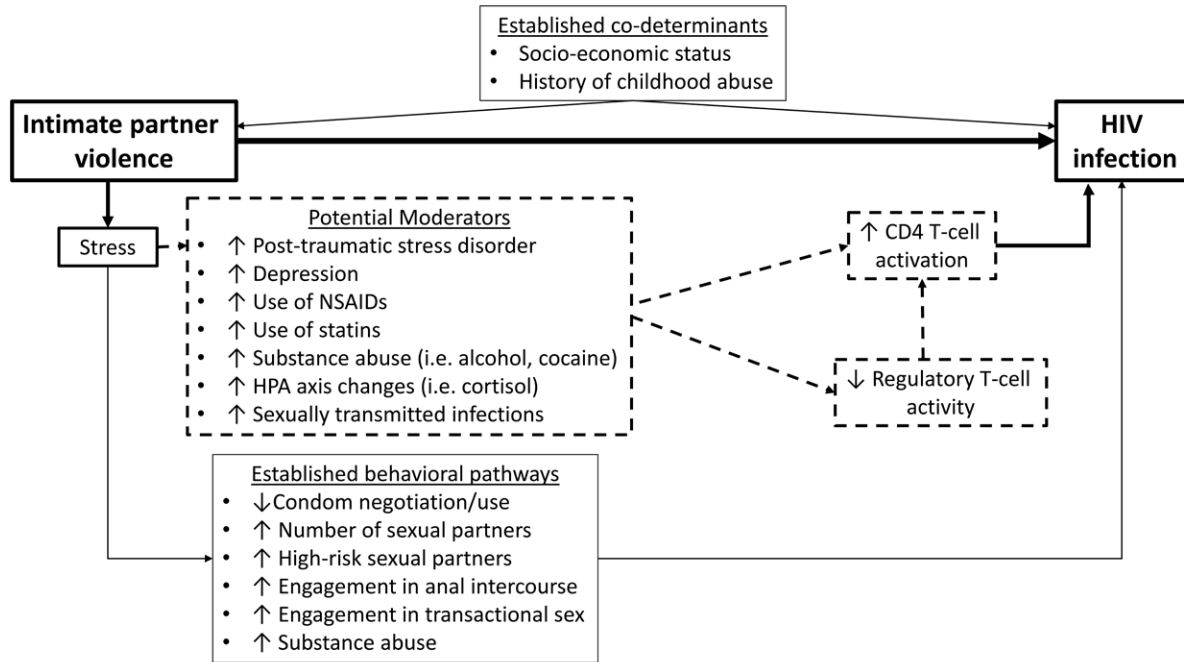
Established co-determinants
- Socio-economic status
- History of childhood abuse

Intimate partner violence

HIV infection

Stress

Potential Moderators
- ↑ Post-traumatic stress disorder
- ↑ Depression
- ↑ Use of NSAIDs
- ↑ Use of statins
- ↑ Substance abuse (i.e. alcohol, cocaine)
- ↑ HPA axis changes (i.e. cortisol)
- ↑ Sexually transmitted infections

↑ CD4 T-cell activation

↓ Regulatory T-cell activity

Established behavioral pathways
- ↓Condom negotiation/use
- ↑ Number of sexual partners
- ↑ High-risk sexual partners
- ↑ Engagement in anal intercourse
- ↑ Engagement in transactional sex
- ↑ Substance abuse